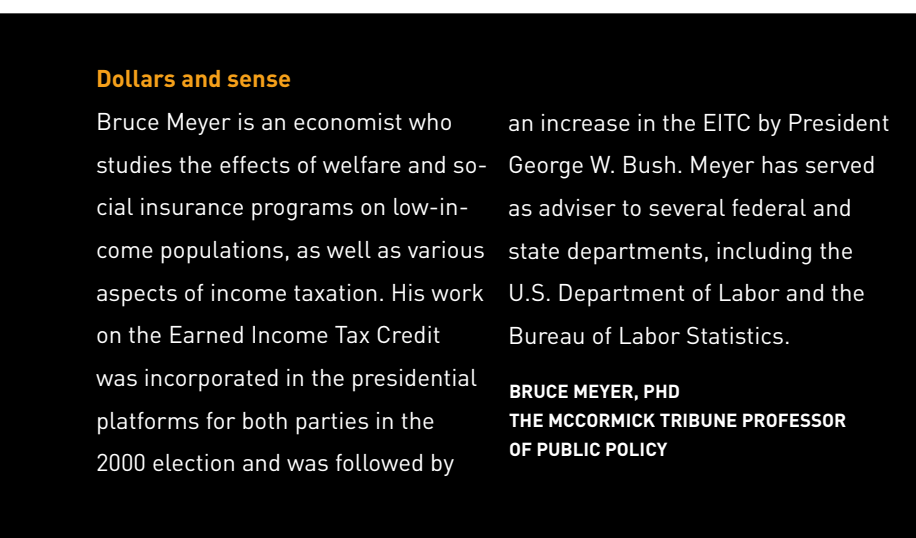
**Dollars and sense**

Bruce Meyer is an economist who studies the effects of welfare and social insurance programs on low-income populations, as well as various aspects of income taxation. His work on the Earned Income Tax Credit was incorporated in the presidential platforms for both parties in the 2000 election and was followed by an increase in the EITC by President George W. Bush. Meyer has served as adviser to several federal and state departments, including the U.S. Department of Labor and the Bureau of Labor Statistics.

BRUCE MEYER, PHD
THE MCCORMICK TRIBUNE PROFESSOR OF PUBLIC POLICY